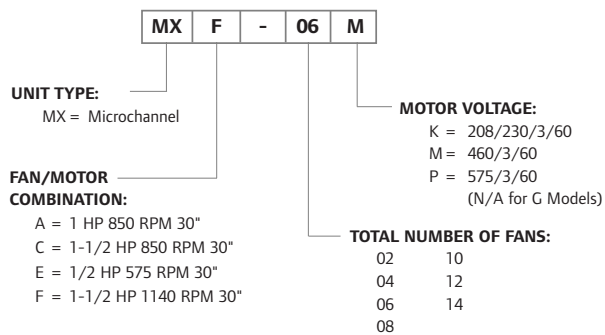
| MX | F | - | 06 | M |
|---|---|---|---|---|

UNIT TYPE:
MX = Microchannel

MOTOR VOLTAGE:
K = 208/230/3/60
M = 460/3/60
P = 575/3/60
(N/A for G Models)

FAN/MOTOR COMBINATION:
A = 1 HP 850 RPM 30"
C = 1-1/2 HP 850 RPM 30"
E = 1/2 HP 575 RPM 30"
F = 1-1/2 HP 1140 RPM 30"

TOTAL NUMBER OF FANS:
02 10
04 12
06 14
08